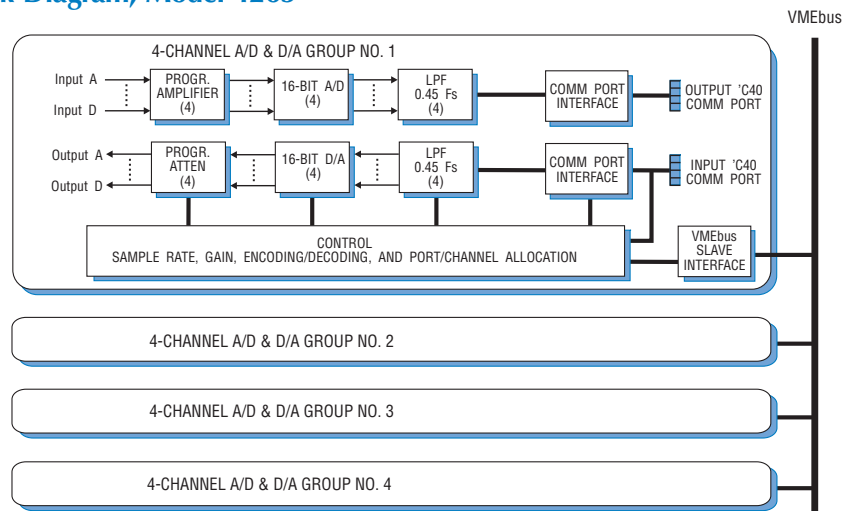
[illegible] Diagram, Model 4268

VMEbus

4-CHANNEL A/D & D/A GROUP NO. 1

Input A

Input D

PROGR. AMPLIFIER (4)

16-BIT A/D (4)

LPF 0.45 Fs (4)

COMM PORT INTERFACE

OUTPUT 'C40 COMM PORT

Output A

Output D

PROGR. ATTEN (4)

16-BIT D/A (4)

LPF 0.45 Fs (4)

COMM PORT INTERFACE

INPUT 'C40 COMM PORT

CONTROL
SAMPLE RATE, GAIN, ENCODING/DECODING, AND PORT/CHANNEL ALLOCATION

VMEbus SLAVE INTERFACE

4-CHANNEL A/D & D/A GROUP NO. 2

4-CHANNEL A/D & D/A GROUP NO. 3

4-CHANNEL A/D & D/A GROUP NO. 4